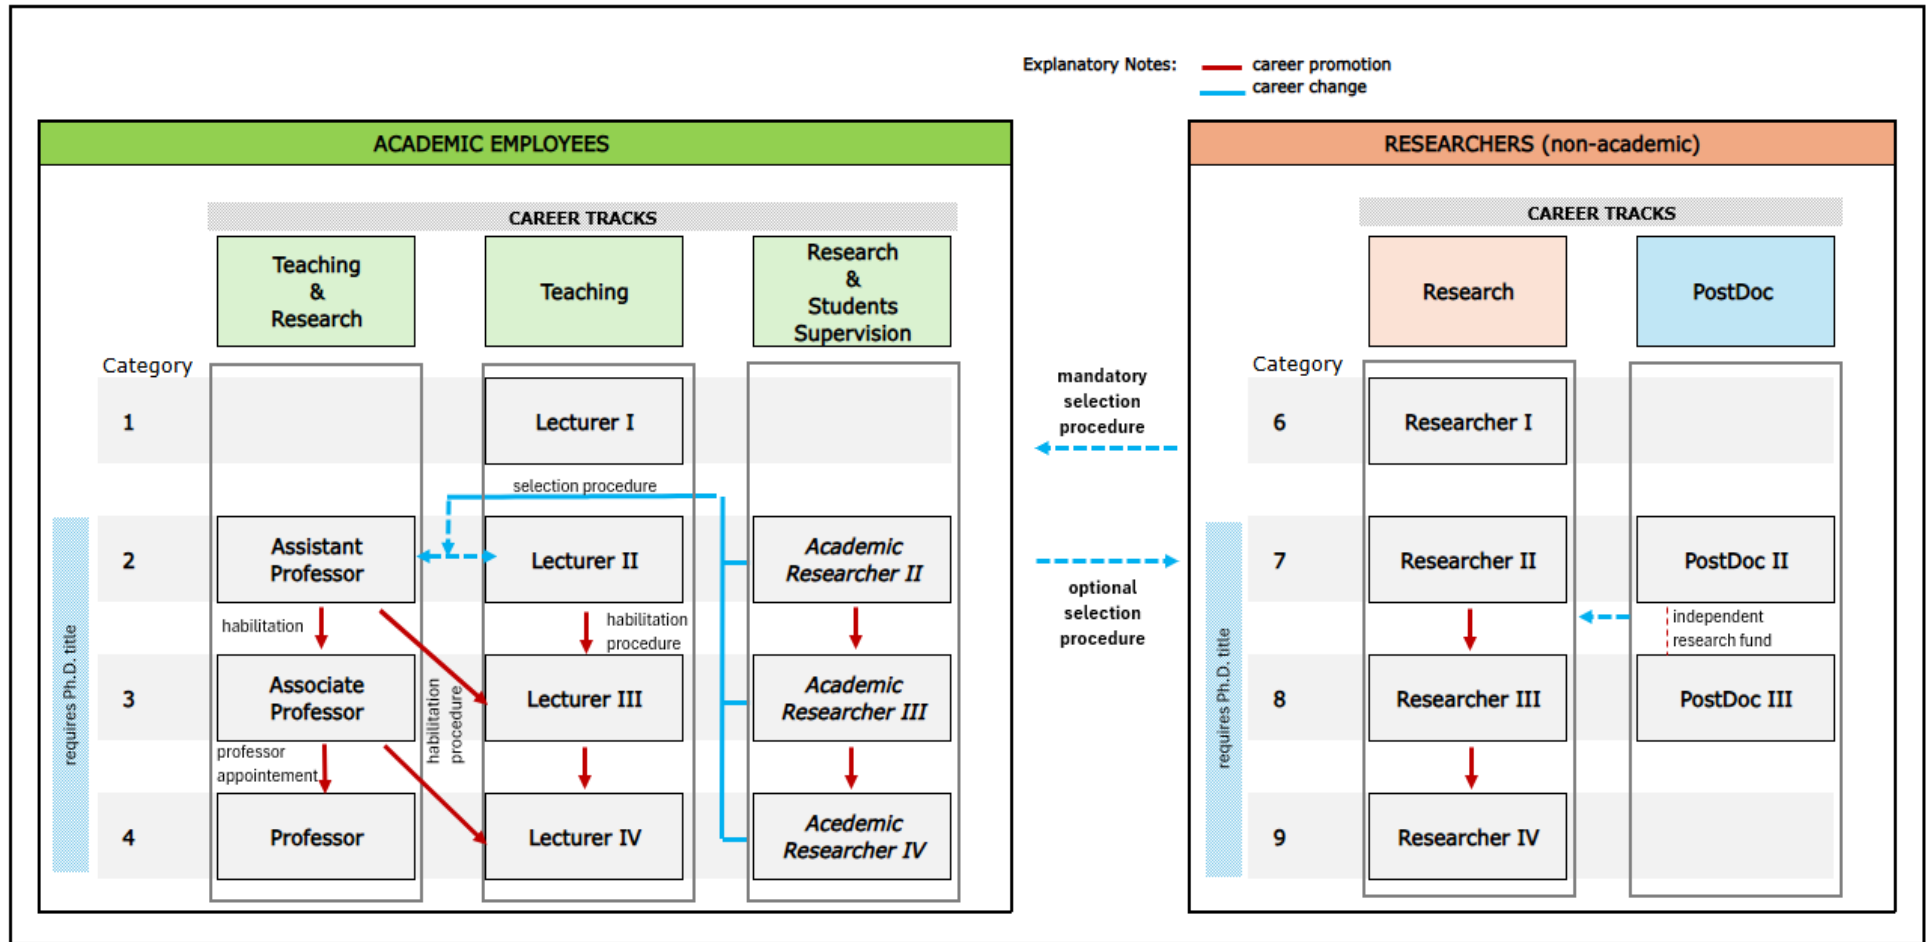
Explanatory Notes: career promotion
career change

ACADEMIC EMPLOYEES

CAREER TRACKS

Teaching & Research

Teaching

Research & Students Supervision

Category

1

Lecturer I

selection procedure

2

Assistant Professor

Lecturer II

Academic Researcher II

habilitation

habilitation procedure

3

Associate Professor

habilitation procedure

Lecturer III

Academic Researcher III

professor appointement

4

Professor

Lecturer IV

Acedemic Researcher IV

requires Ph.D. title

mandatory selection procedure

optional selection procedure

RESEARCHERS (non-academic)

CAREER TRACKS

Research

PostDoc

Category

6

Researcher I

7

Researcher II

PostDoc II

independent research fund

8

Researcher III

PostDoc III

9

Researcher IV

requires Ph.D. title